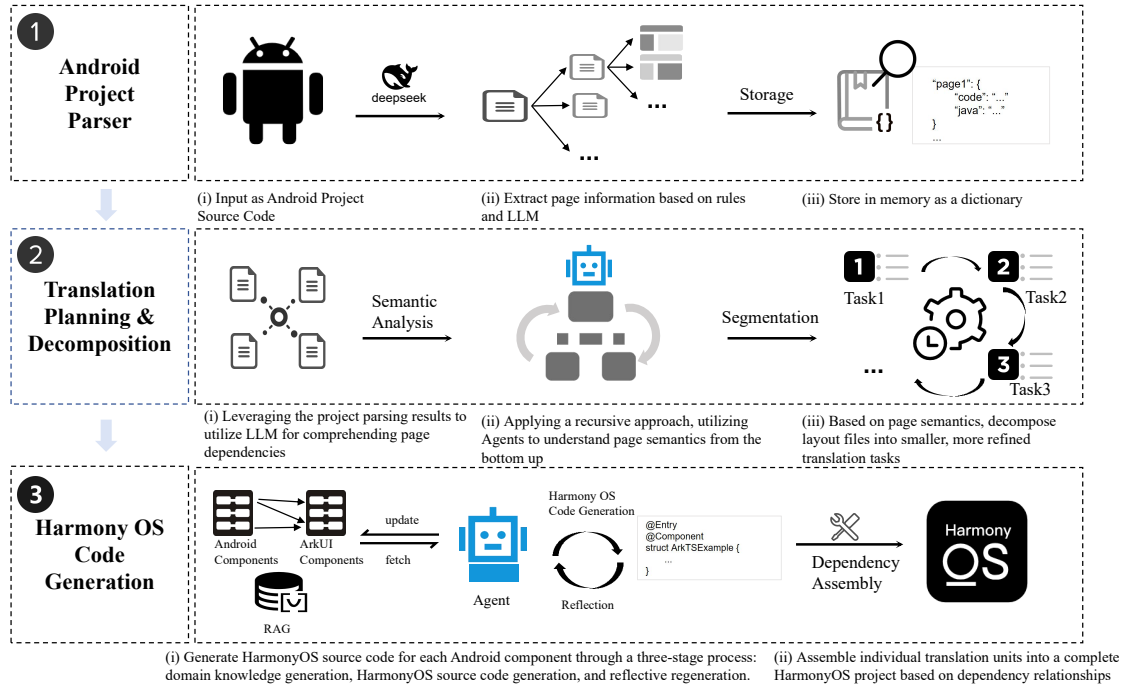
1

Android Project Parser

deepseek

...

...

Storage

"page1": {
"code": "..."
"java": "..."
}
...

(i) Input as Android Project Source Code

(ii) Extract page information based on rules and LLM

(iii) Store in memory as a dictionary

2

Translation Planning & Decomposition

Semantic Analysis

Segmentation

1 Task1

2 Task2

3 Task3

...

(i) Leveraging the project parsing results to utilize LLM for comprehending page dependencies

(ii) Applying a recursive approach, utilizing Agents to understand page semantics from the bottom up

(iii) Based on page semantics, decompose layout files into smaller, more refined translation tasks

3

Harmony OS Code Generation

Android Components

ArkUI Components

update

fetch

RAG

Agent

Harmony OS Code Generation

Reflection

@Entry
@Component
struct ArkTSExample {
...
}

Dependency Assembly

Harmony OS

(i) Generate HarmonyOS source code for each Android component through a three-stage process: domain knowledge generation, HarmonyOS source code generation, and reflective regeneration.

(ii) Assemble individual translation units into a complete HarmonyOS project based on dependency relationships